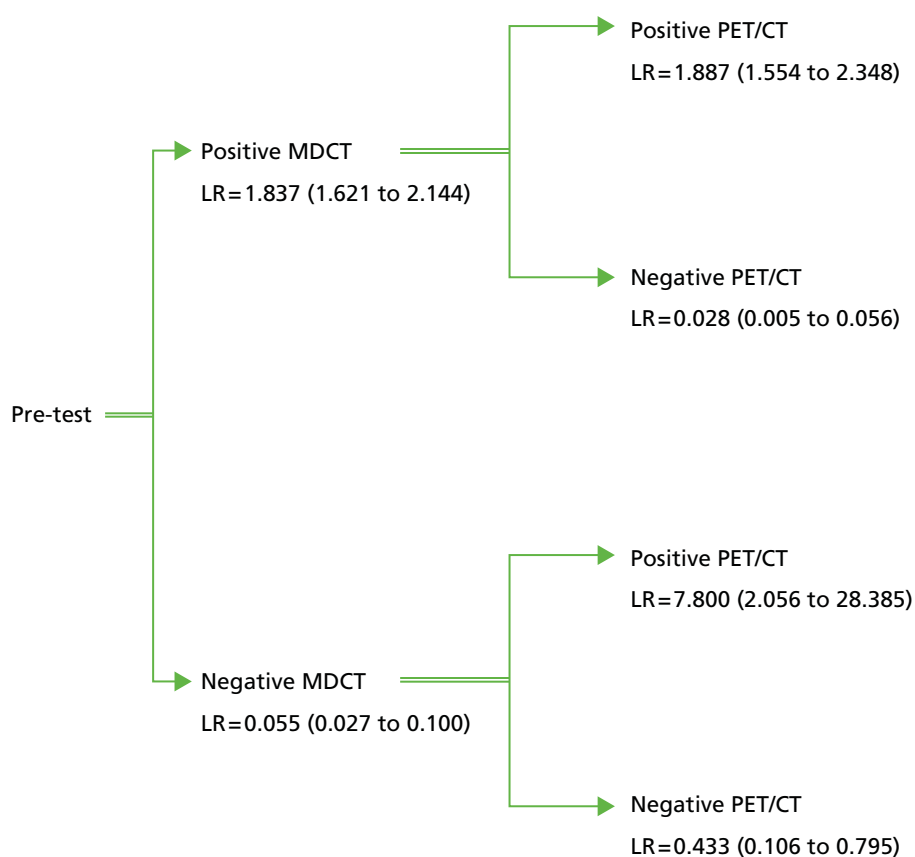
Positive PET/CT
LR = 1.887 (1.554 to 2.348)

Positive MDCT
LR = 1.837 (1.621 to 2.144)

Negative PET/CT
LR = 0.028 (0.005 to 0.056)

Pre-test

Positive PET/CT
LR = 7.800 (2.056 to 28.385)

Negative MDCT
LR = 0.055 (0.027 to 0.100)

Negative PET/CT
LR = 0.433 (0.106 to 0.795)